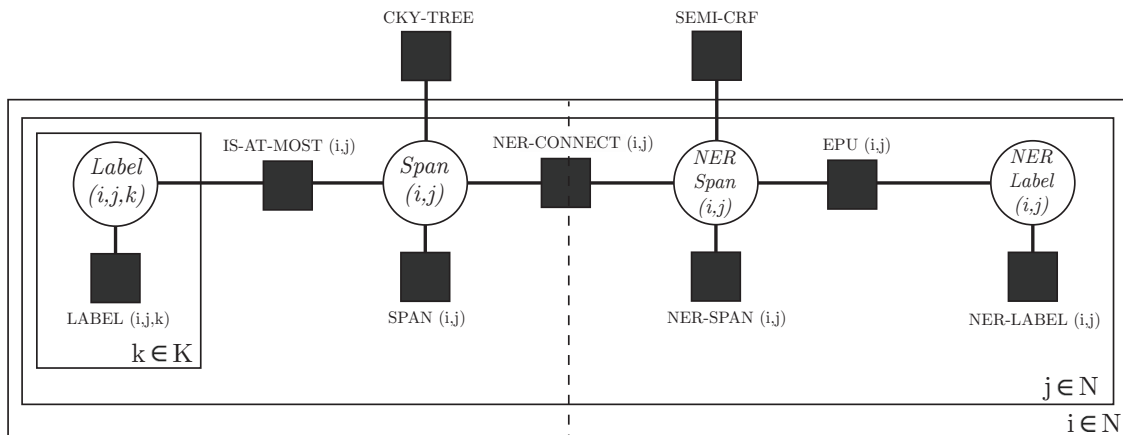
CKY-TREE

SEMI-CRF

Label (i,j,k)

IS-AT-MOST (i,j)

Span (i,j)

NER-CONNECT (i,j)

NER Span (i,j)

EPU (i,j)

NER Label (i,j)

LABEL (i,j,k)

SPAN (i,j)

NER-SPAN (i,j)

NER-LABEL (i,j)

$k \in K$

$j \in N$

$i \in N$